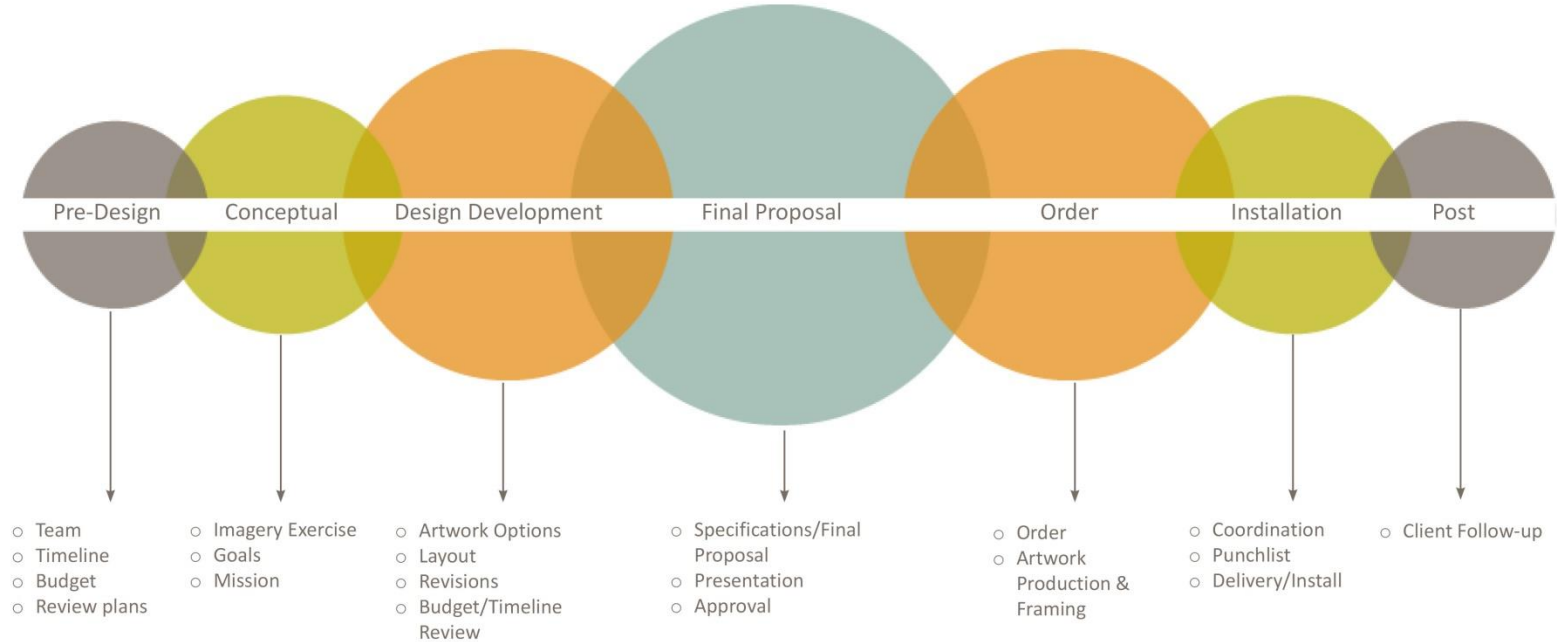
Pre-Design Conceptual Design Development Final Proposal Order Installation Post

○ Team
○ Timeline
○ Budget
○ Review plans

○ Imagery Exercise
○ Goals
○ Mission

○ Artwork Options
○ Layout
○ Revisions
○ Budget/Timeline Review

○ Specifications/Final Proposal
○ Presentation
○ Approval

○ Order
○ Artwork Production & Framing

○ Coordination
○ Punchlist
○ Delivery/Install

○ Client Follow-up